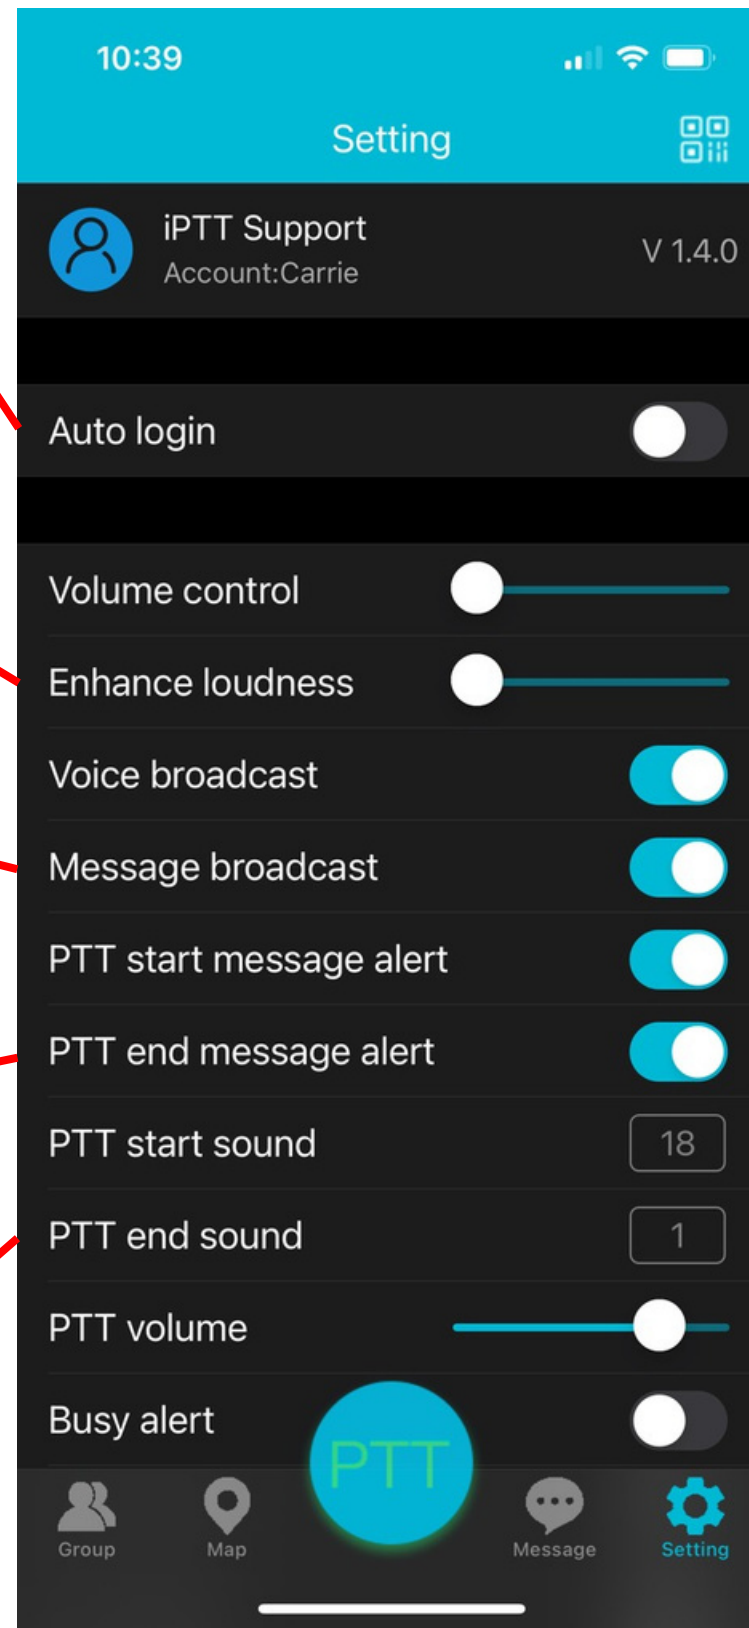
10:39

Setting

iPTT Support
Account:Carrie
V 1.4.0

Auto login

Volume control

Enhance loudness

Voice broadcast

Message broadcast

PTT start message alert

PTT end message alert

PTT start sound 18

PTT end sound 1

PTT volume

Busy alert

Group Map PTT Message Setting